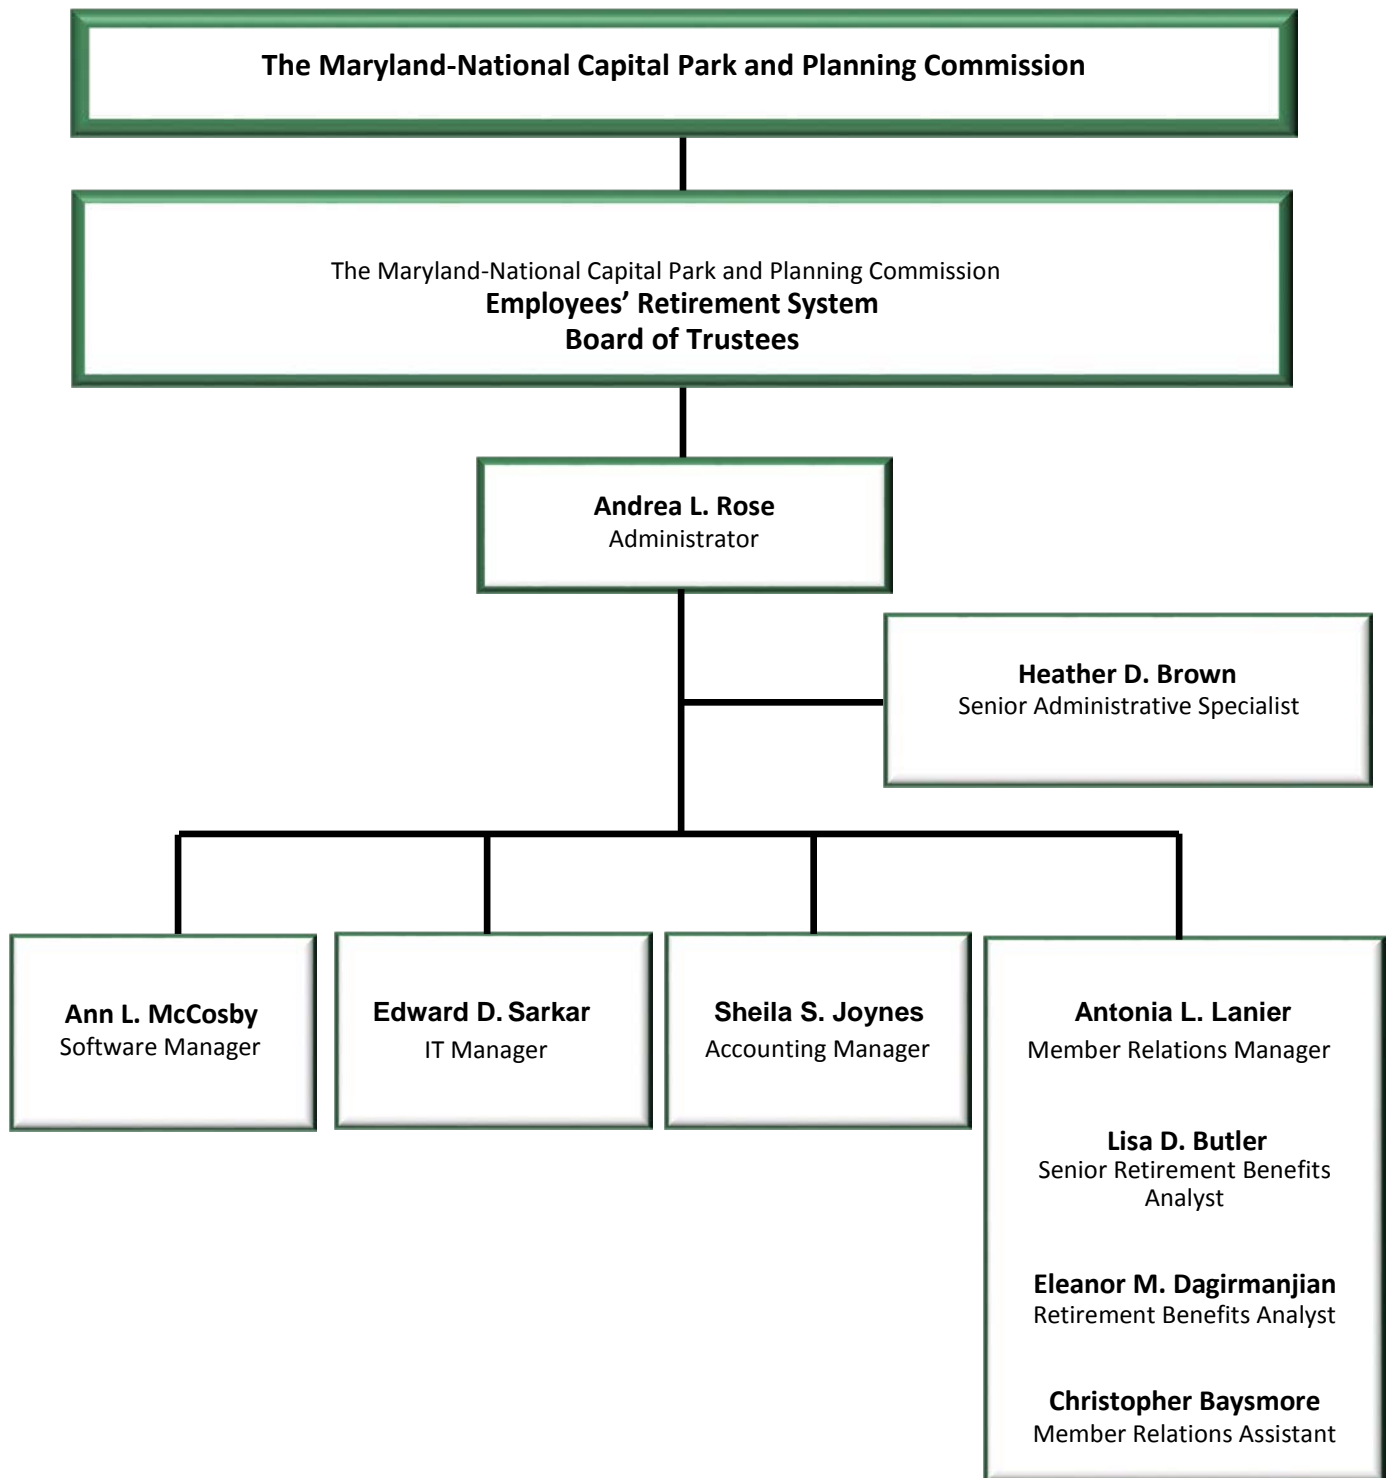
The Maryland-National Capital Park and Planning Commission

The Maryland-National Capital Park and Planning Commission
Employees' Retirement System
Board of Trustees

Andrea L. Rose
Administrator

Heather D. Brown
Senior Administrative Specialist

Ann L. McCosby
Software Manager

Edward D. Sarkar
IT Manager

Sheila S. Joynes
Accounting Manager

Antonia L. Lanier
Member Relations Manager

Lisa D. Butler
Senior Retirement Benefits Analyst

Eleanor M. Dagirmanjian
Retirement Benefits Analyst

Christopher Baysmore
Member Relations Assistant